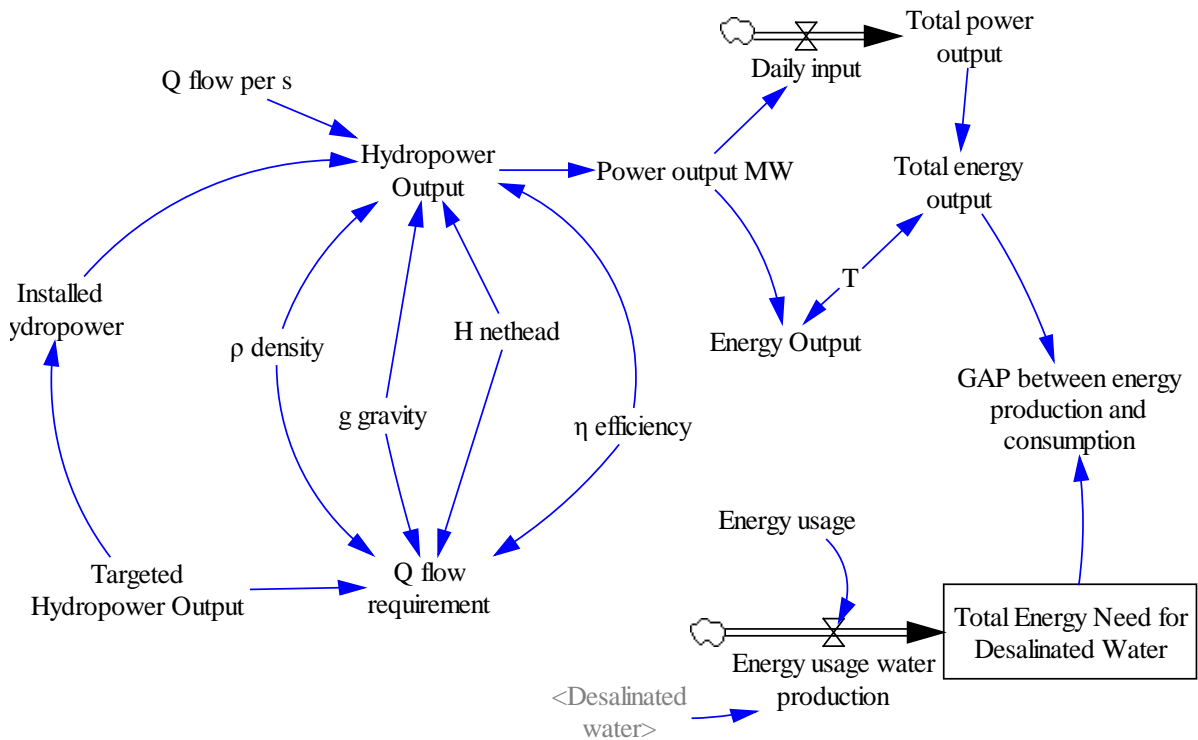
Total power output

Daily input

Q flow per s

Hydropower Output

Power output MW

Total energy output

T

Installed ydropower

ρ density

H nethead

Energy Output

GAP between energy production and consumption

g gravity

η efficiency

Energy usage

Targeted Hydropower Output

Q flow requirement

Total Energy Need for Desalinated Water

Energy usage water production

<Desalinated water>